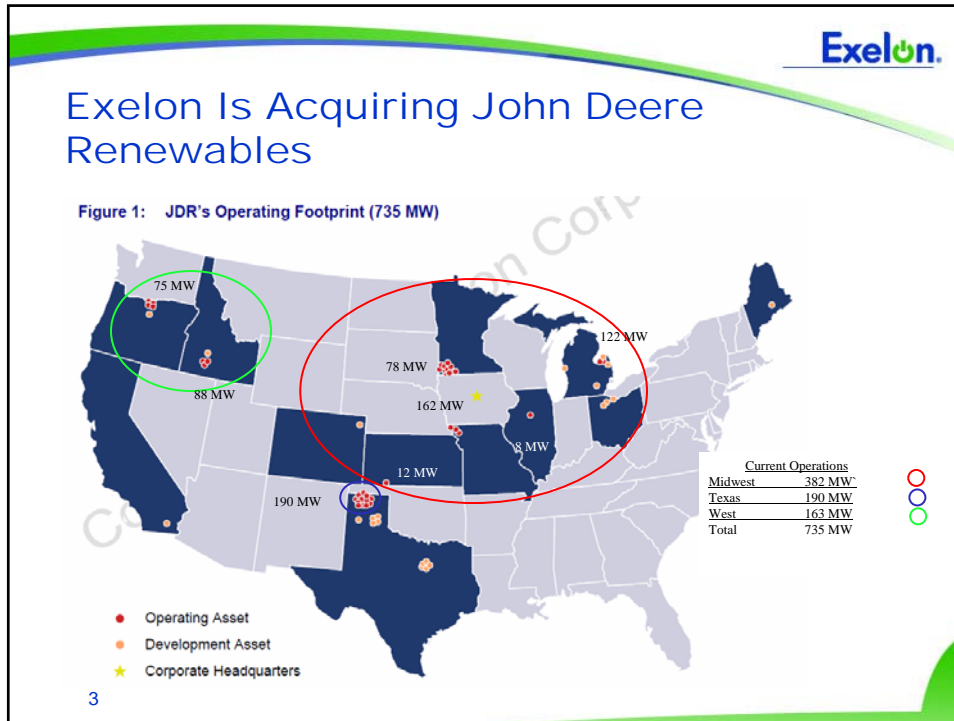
Exelon.

Exelon Is Acquiring John Deere Renewables

Figure 1: JDR's Operating Footprint (735 MW)

75 MW
88 MW
78 MW
122 MW
162 MW
8 MW
12 MW
190 MW

| Current Operations | |
|---|---|
| Midwest | 382 MW |
| Texas | 190 MW |
| West | 163 MW |
| Total | 735 MW |

Operating Asset
Development Asset
Corporate Headquarters

3